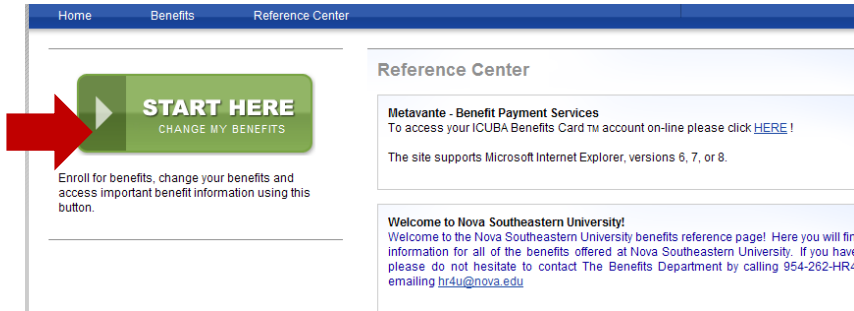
Home Benefits Reference Center

START HERE
CHANGE MY BENEFITS

Enroll for benefits, change your benefits and access important benefit information using this button.

Reference Center

Metavante - Benefit Payment Services
To access your ICUBA Benefits Card TM account on-line please click HERE !

The site supports Microsoft Internet Explorer, versions 6, 7, or 8.

Welcome to Nova Southeastern University!
Welcome to the Nova Southeastern University benefits reference page! Here you will fin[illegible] information for all of the benefits offered at Nova Southeastern University. If you have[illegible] please do not hesitate to contact The Benefits Department by calling 954-262-HR4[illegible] emailing hr4u@nova.edu